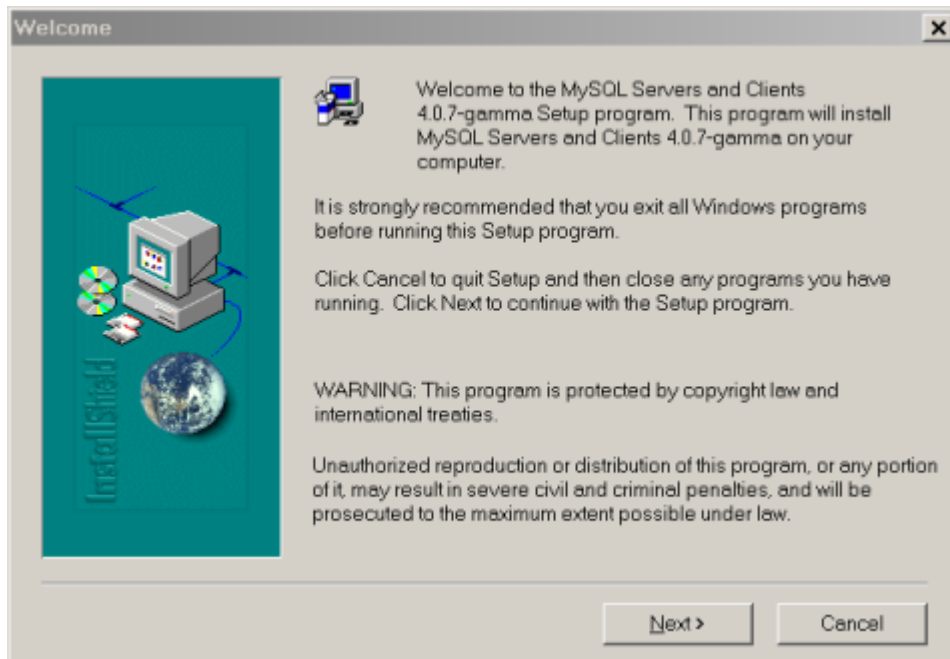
Welcome

InstallShield

Welcome to the MySQL Servers and Clients 4.0.7-gamma Setup program. This program will install MySQL Servers and Clients 4.0.7-gamma on your computer.

It is strongly recommended that you exit all Windows programs before running this Setup program.

Click Cancel to quit Setup and then close any programs you have running. Click Next to continue with the Setup program.

WARNING: This program is protected by copyright law and international treaties.

Unauthorized reproduction or distribution of this program, or any portion of it, may result in severe civil and criminal penalties, and will be prosecuted to the maximum extent possible under law.

Next >

Cancel